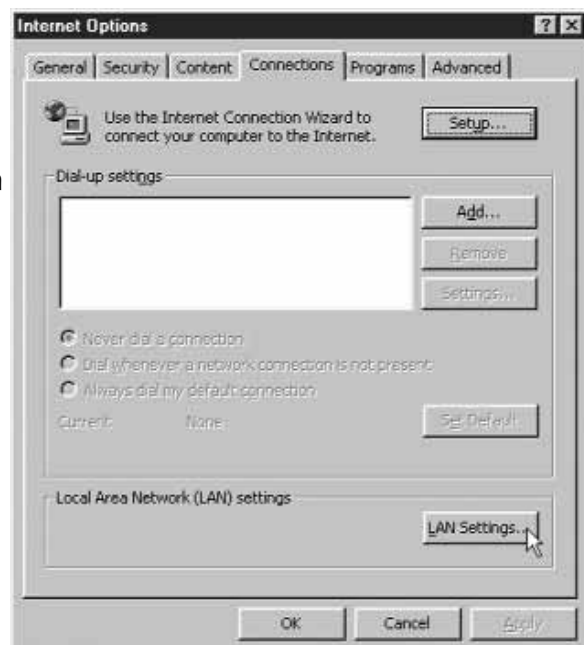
Internet Options

? X

General | Security | Content | Connections | Programs | Advanced

Use the Internet Connection Wizard to connect your computer to the Internet.

Setup...

Dial-up settings

Add...

Remove

Settings...

Never dial a connection

Dial whenever a network connection is not present

Always dial my default connection

Current: None

Set Default

Local Area Network (LAN) settings

LAN Settings...

OK

Cancel

Apply